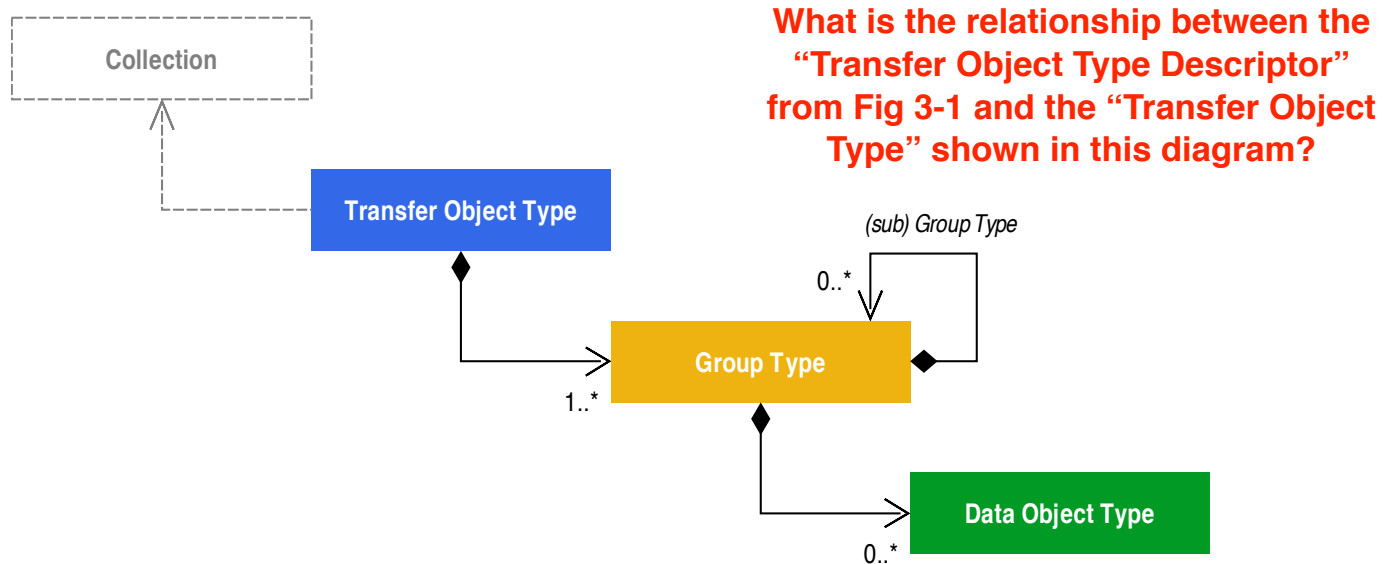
Collection

What is the relationship between the “Transfer Object Type Descriptor” from Fig 3-1 and the “Transfer Object Type” shown in this diagram?

Transfer Object Type

(sub) Group Type

0..*

Group Type

1..*

Data Object Type

0..*